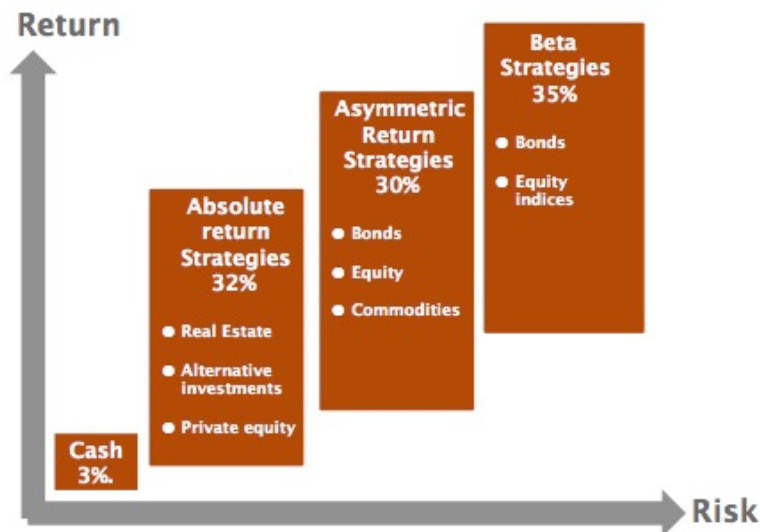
Return

Beta Strategies 35%

• Bonds

• Equity indices

Asymmetric Return Strategies 30%

• Bonds

• Equity

• Commodities

Absolute return Strategies 32%

• Real Estate

• Alternative investments

• Private equity

Cash 3%.

Risk